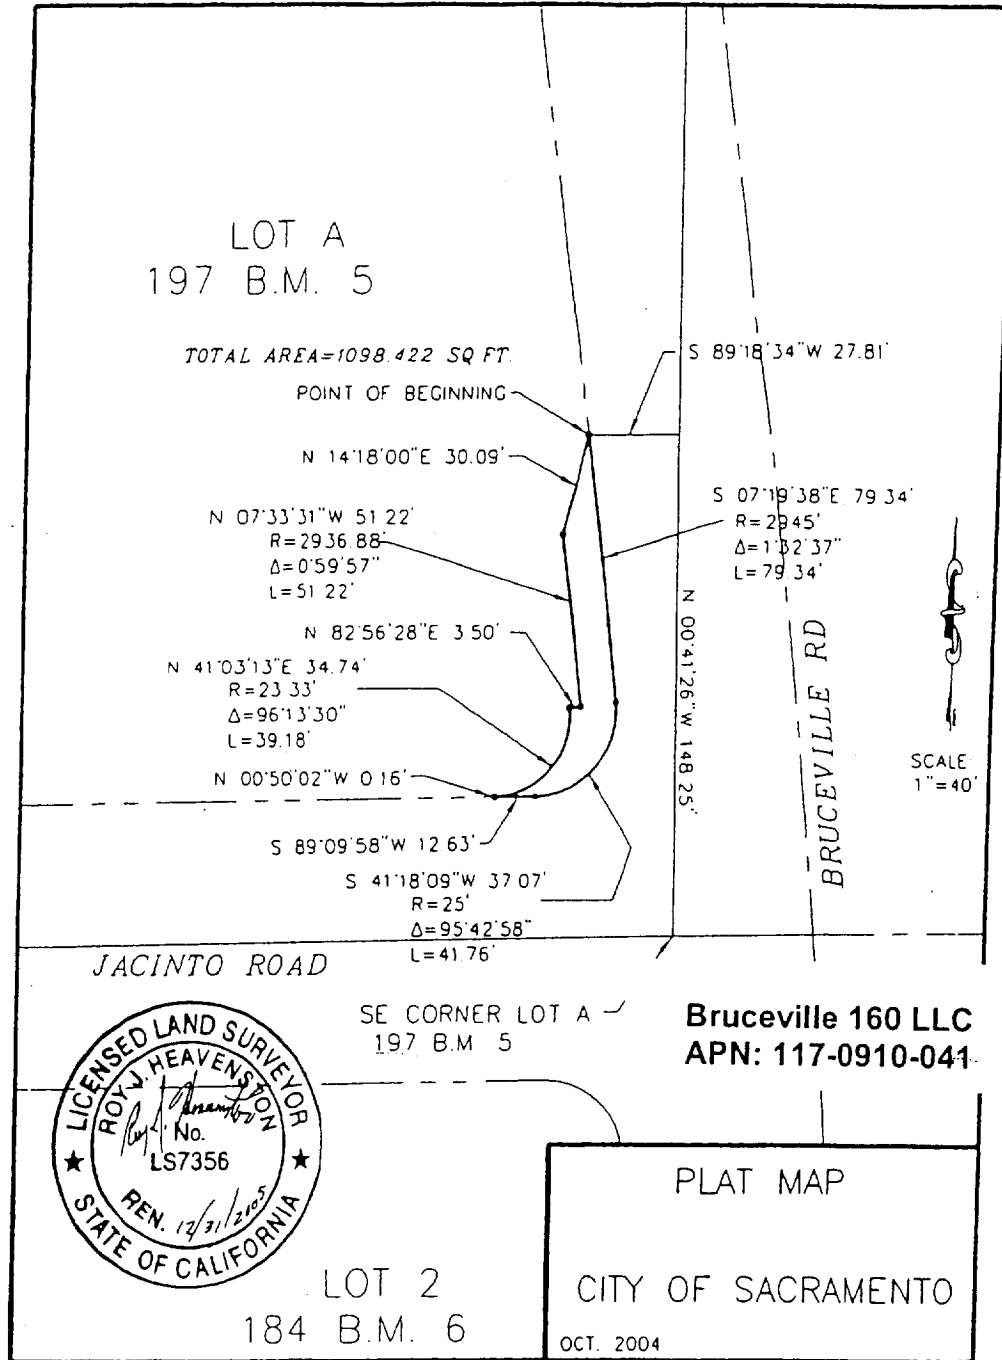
LOT A
197 B.M. 5

TOTAL AREA=1098.422 SQ FT.

POINT OF BEGINNING

S 89°18'34"W 27.81'

N 14°18'00"E 30.09'

N 07°33'31"W 51.22'
R=2936.88'
Δ=0°59'57"
L=51.22'

S 07°19'38"E 79.34'
R=2945'
Δ=1°32'37"
L=79.34'

N 82°56'28"E 3.50'

N 41°03'13"E 34.74'
R=23.33'
Δ=96°13'30"
L=39.18'

N 00°50'02"W 0.16'

N 00°41'26"W 148.25'

BRUCEVILLE RD

SCALE
1"=40'

S 89°09'58"W 12.63'

S 41°18'09"W 37.07'
R=25'
Δ=95°42'58"
L=41.76'

JACINTO ROAD

SE CORNER LOT A
197 B.M. 5

Bruceville 160 LLC
APN: 117-0910-041

LICENSED LAND SURVEYOR
ROY J. HEAVENSTON
No.
LS7356
REN. 12/31/2005
STATE OF CALIFORNIA

LOT 2
184 B.M. 6

PLAT MAP

CITY OF SACRAMENTO

OCT. 2004